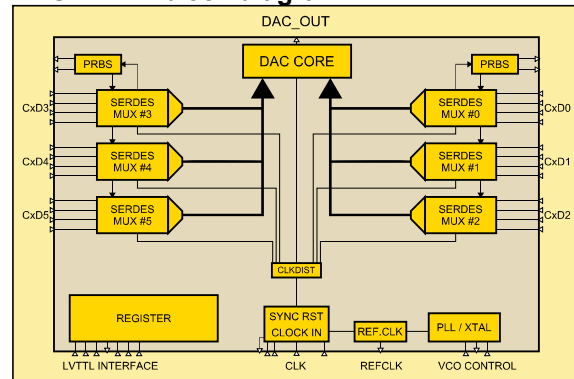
DAC_OUT

PRBS

DAC CORE

PRBS

CxD3

SERDES MUX #3

SERDES MUX #0

CxD0

CxD4

SERDES MUX #4

SERDES MUX #1

CxD1

CxD5

SERDES MUX #5

SERDES MUX #2

CxD2

CLKDIST

REGISTER

SYNC RST CLOCK IN

REF.CLK

PLL / XTAL

LVTTL INTERFACE

CLK

REFCLK

VCO CONTROL